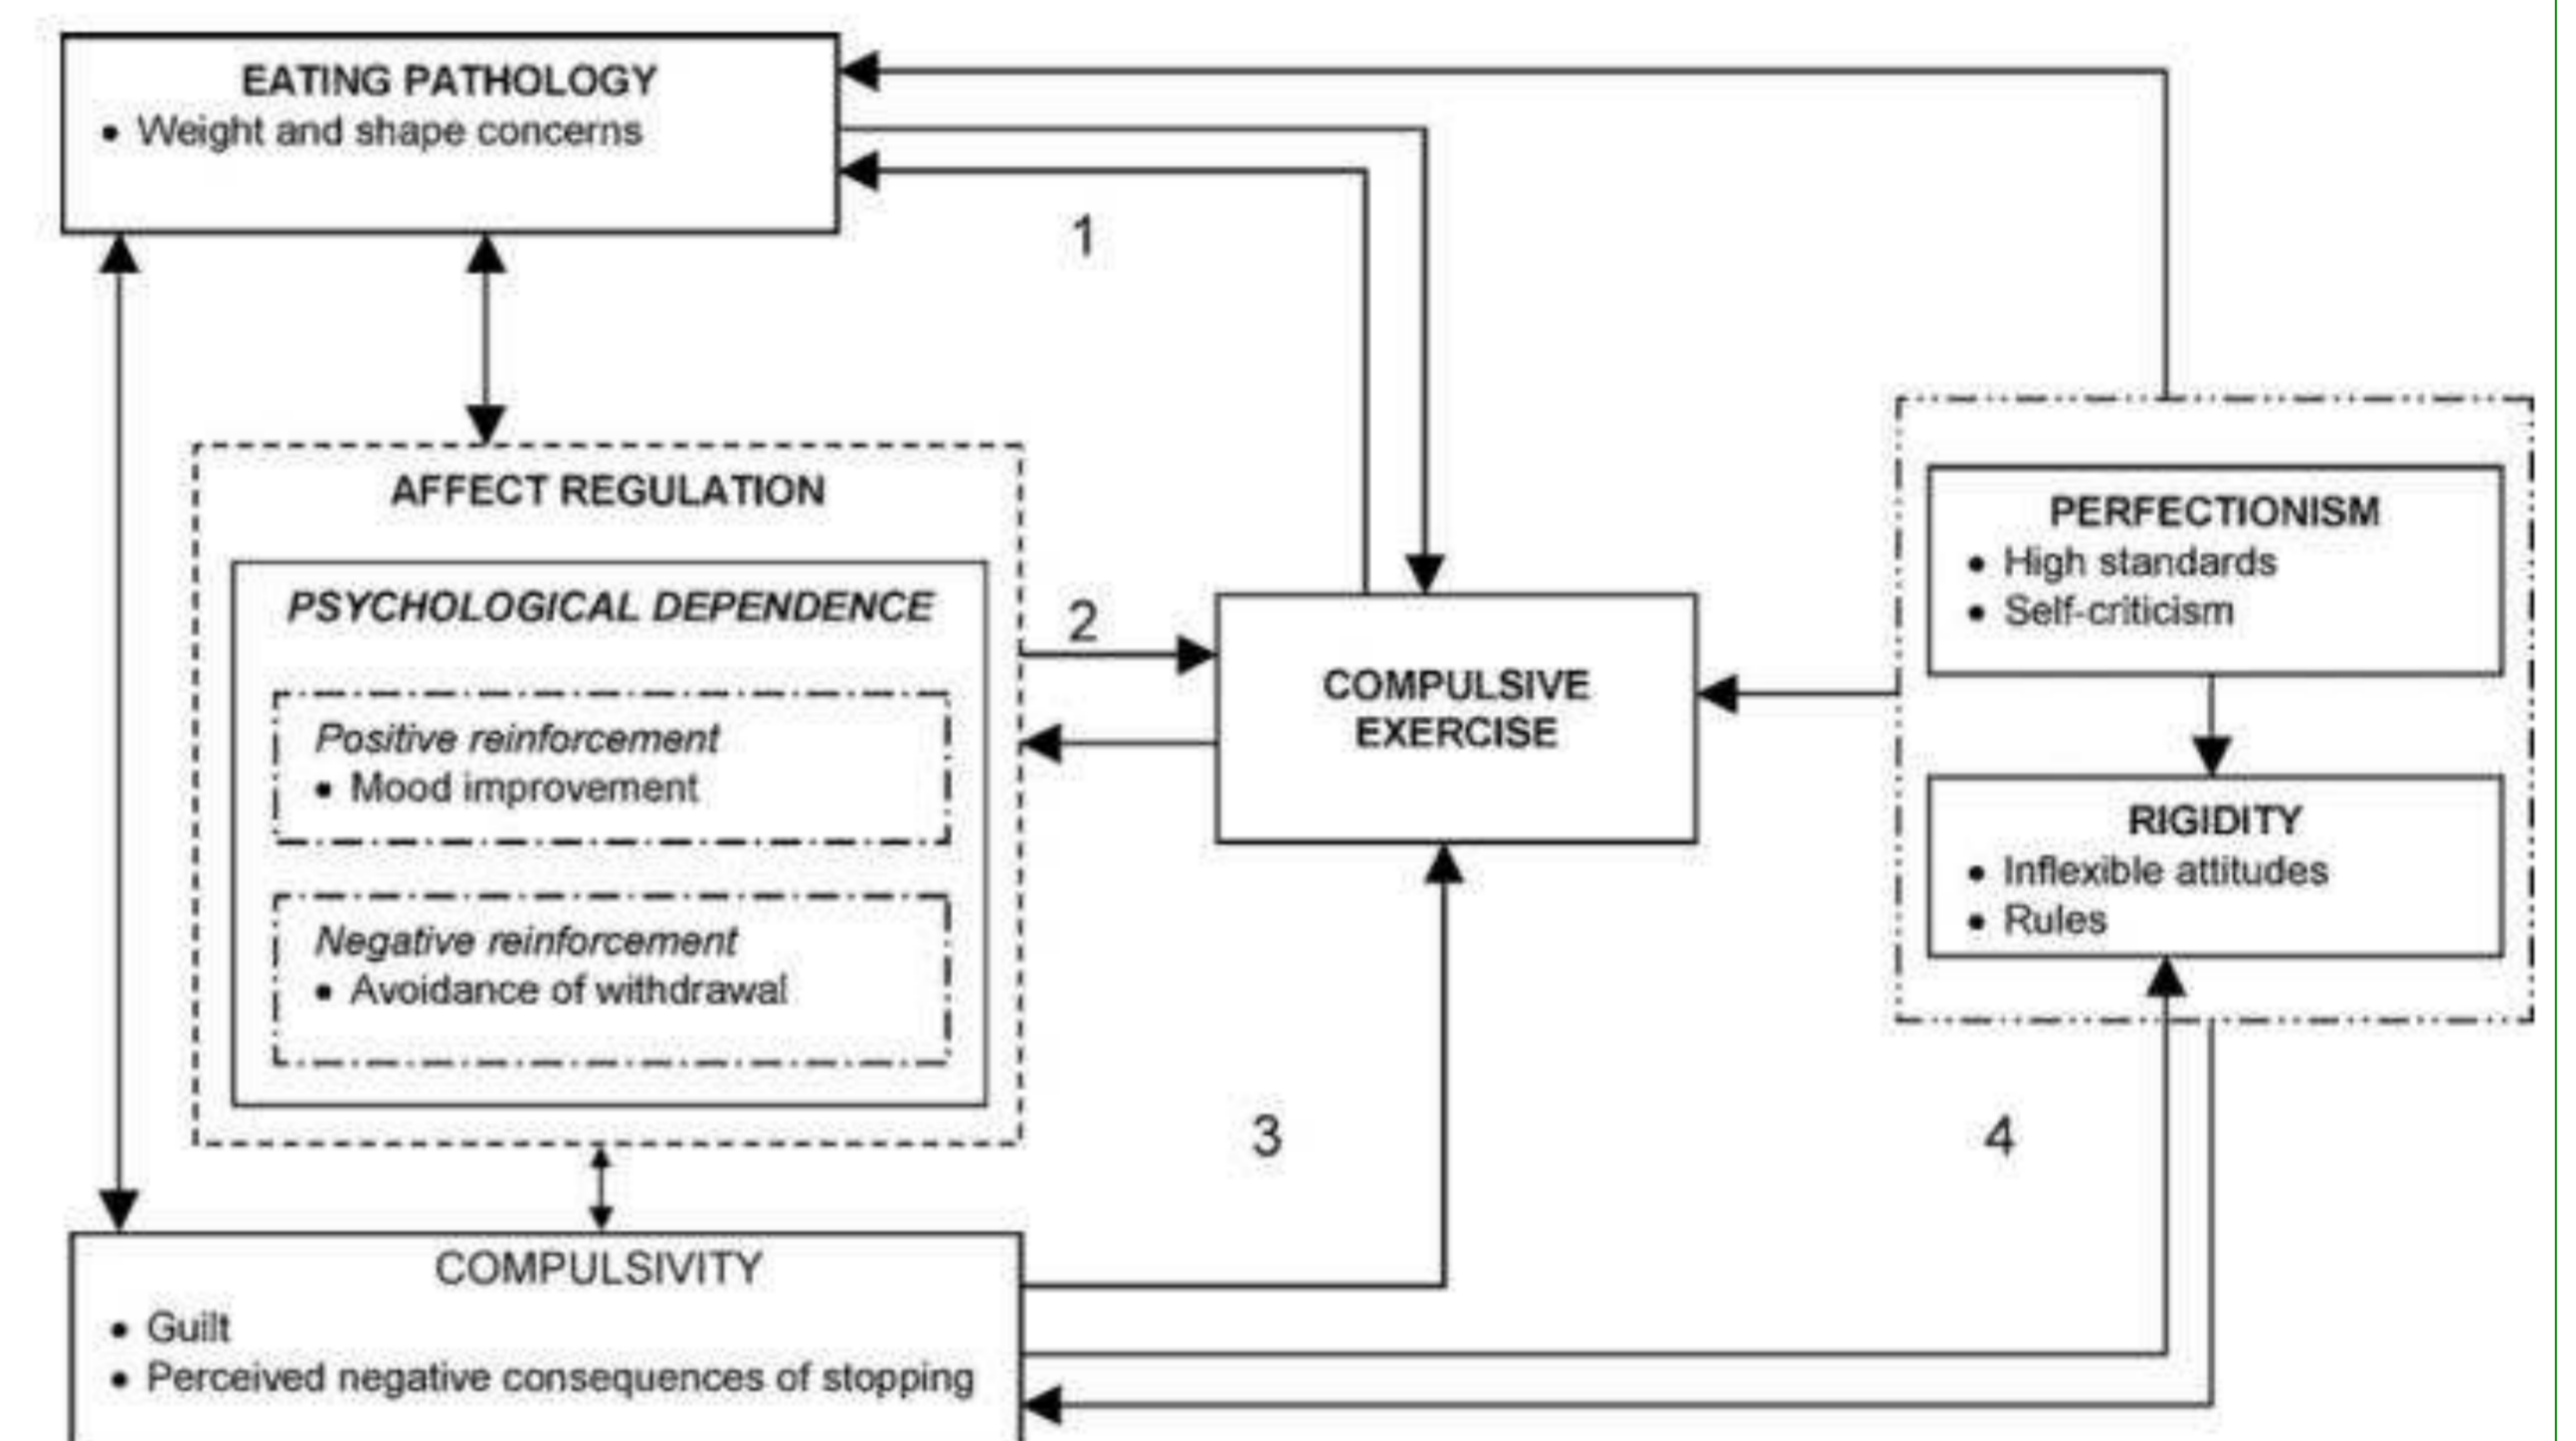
EATING PATHOLOGY
• Weight and shape concerns

1

AFFECT REGULATION

PSYCHOLOGICAL DEPENDENCE

Positive reinforcement
• Mood improvement

Negative reinforcement
• Avoidance of withdrawal

2

COMPULSIVE EXERCISE

PERFECTIONISM
• High standards
• Self-criticism

RIGIDITY
• Inflexible attitudes
• Rules

3

4

COMPULSIVITY
• Guilt
• Perceived negative consequences of stopping